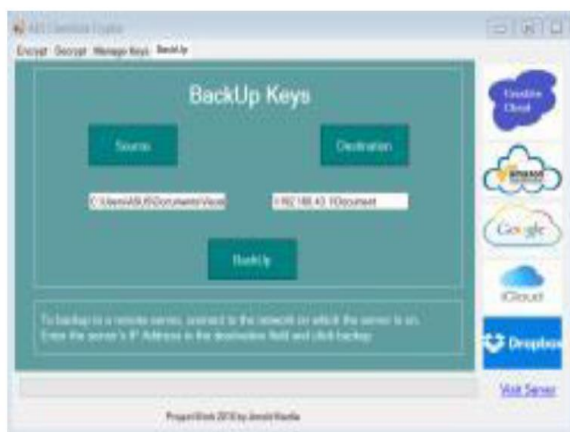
AES Sensitive Crypto

Encrypt Decrypt Manage Keys BackUp

BackUp Keys

Source

Destination

C:\Users\ASUS\Documents\Visua

\\192.168.43.1\Document

BackUp

To backup to a remote server, connect to the network on which the server is on. Enter the server's IP Address in the destination field and click backup.

Sensitive Cloud

amazon

Google

iCloud

Dropbox

Visit Server

ProjectWork 2018 by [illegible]